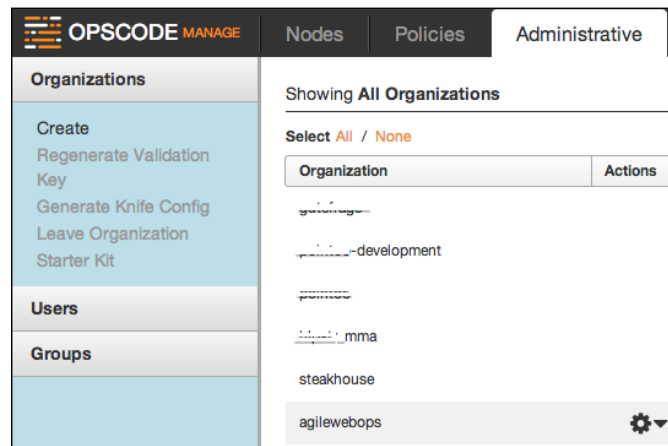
OPSCODE MANAGE

Nodes

Policies

Administrative

Organizations

Create

Regenerate Validation Key

Generate Knife Config

Leave Organization

Starter Kit

Users

Groups

Showing **All Organizations**

Select All / None

| Organization | Actions |
|---|---|
| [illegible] | |
| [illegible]-development | |
| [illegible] | |
| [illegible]mma | |
| steakhouse | |
| agilewebops | |